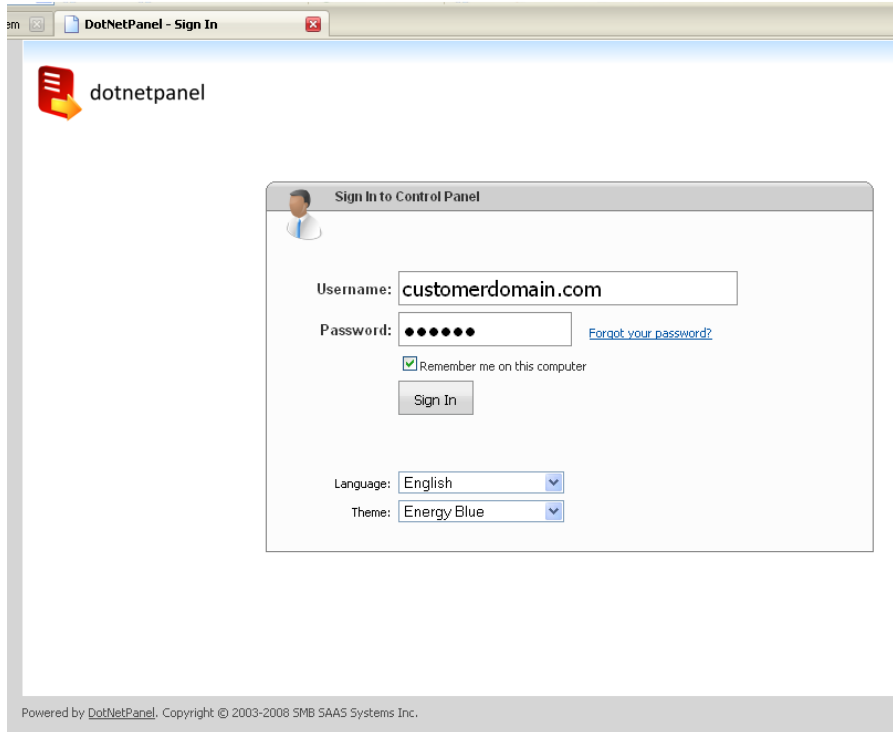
em

DotNetPanel - Sign In

dotnetpanel

Sign In to Control Panel

Username: customerdomain.com

Password: ●●●●●● Forgot your password?

Remember me on this computer

Sign In

Language: English

Theme: Energy Blue

Powered by DotNetPanel. Copyright © 2003-2008 SMB SAAS Systems Inc.